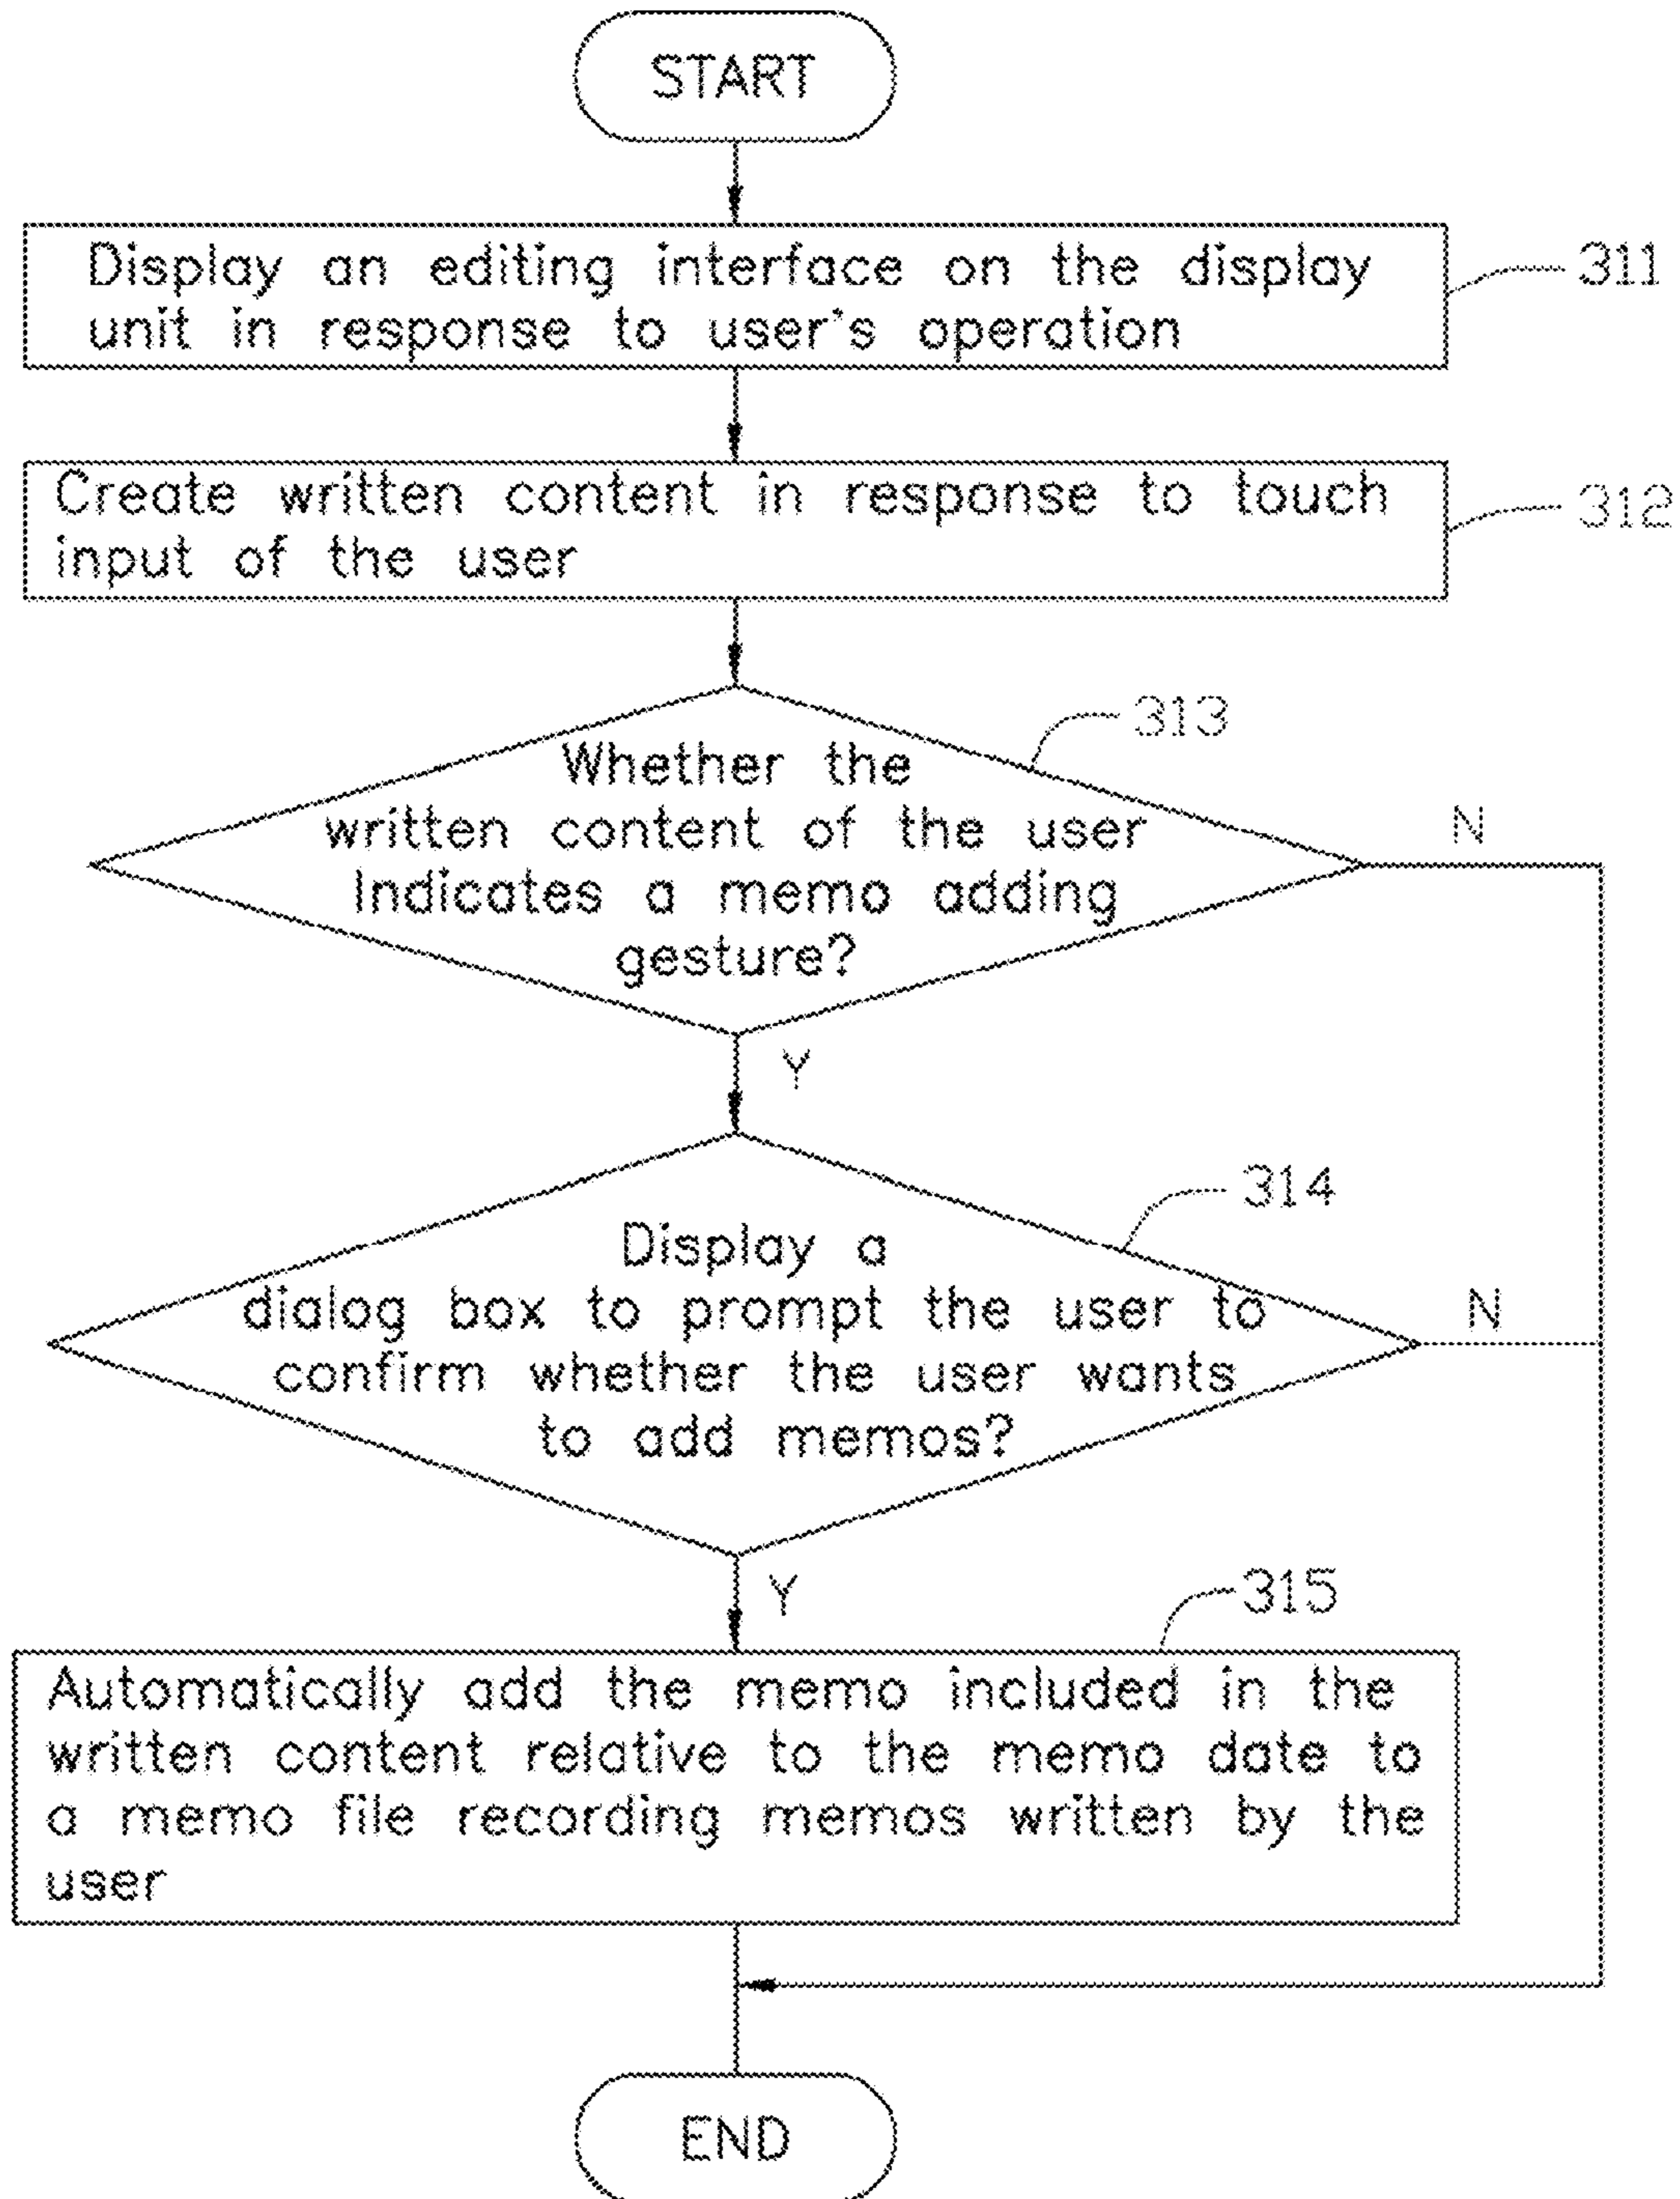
START

Display an editing interface on the display unit in response to user's operation

311

Create written content in response to touch input of the user

312

313

Whether the written content of the user Indicates a memo adding gesture?

N

Y

314

Display a dialog box to prompt the user to confirm whether the user wants to add memos?

N

Y

315

Automatically add the memo included in the written content relative to the memo date to a memo file recording memos written by the user

END